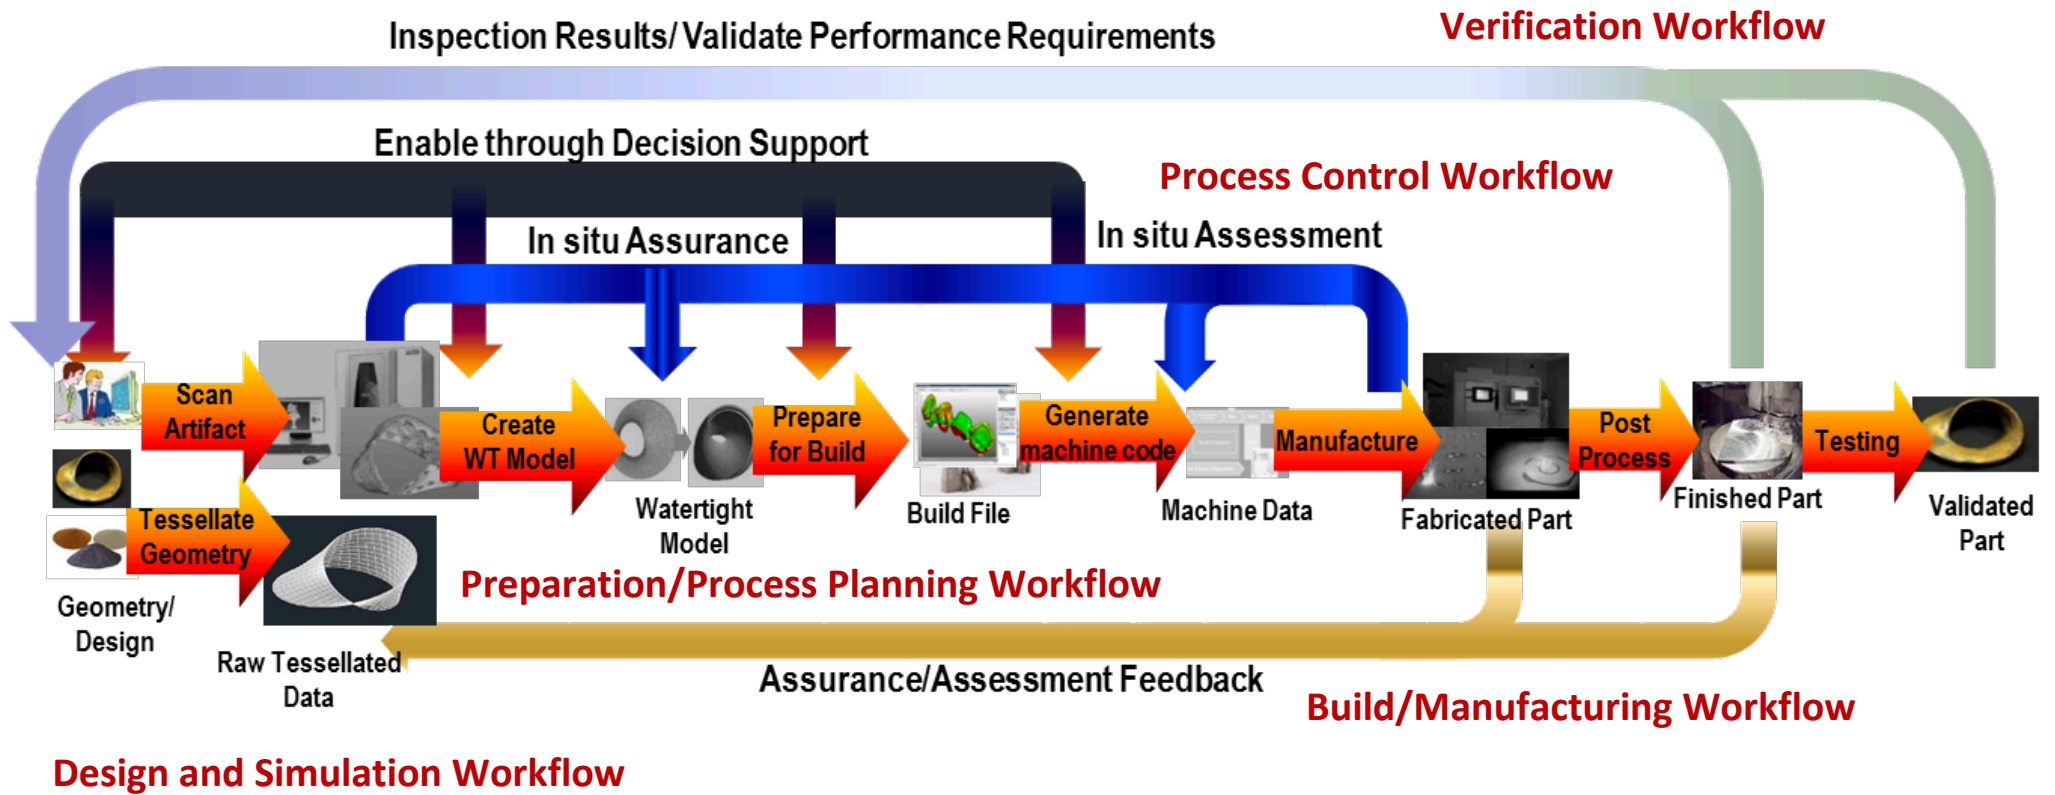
Inspection Results/ Validate Performance Requirements

Verification Workflow

Enable through Decision Support

Process Control Workflow

In situ Assurance

In situ Assessment

Scan Artifact

Create WT Model

Prepare for Build

Generate machine code

Manufacture

Post Process

Testing

Watertight Model

Build File

Machine Data

Fabricated Part

Finished Part

Validated Part

Tessellate Geometry

Geometry/ Design

Raw Tessellated Data

Preparation/Process Planning Workflow

Assurance/Assessment Feedback

Build/Manufacturing Workflow

Design and Simulation Workflow